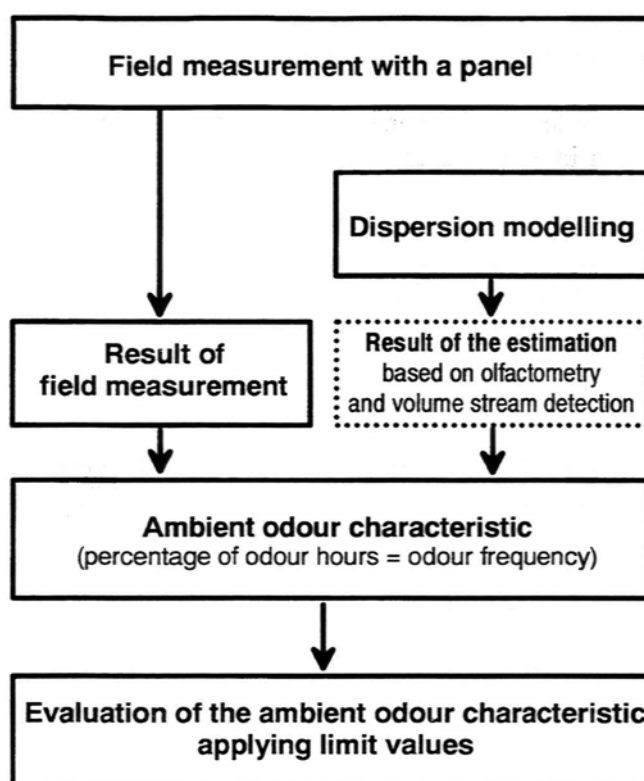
Field measurement with a panel

Dispersion modelling

Result of field measurement

Result of the estimation based on olfactometry and volume stream detection

Ambient odour characteristic (percentage of odour hours = odour frequency)

Evaluation of the ambient odour characteristic applying limit values